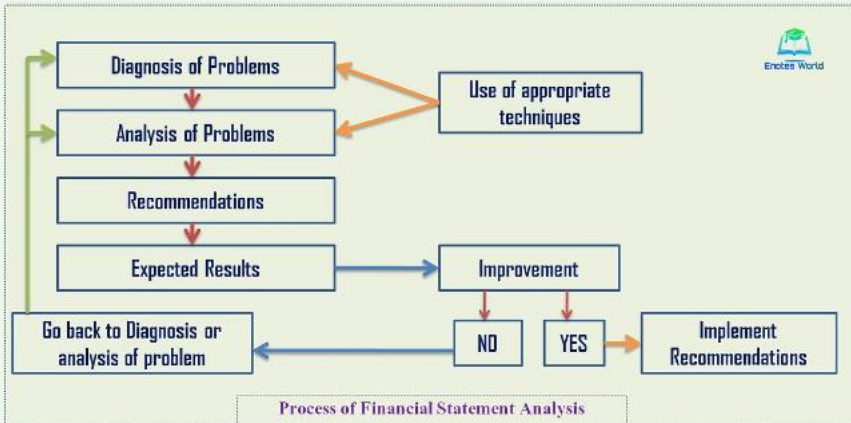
Diagnosis of Problems

Use of appropriate techniques

Enotes World

Analysis of Problems

Recommendations

Expected Results

Improvement

NO

YES

Go back to Diagnosis or analysis of problem

Implement Recommendations

Process of Financial Statement Analysis